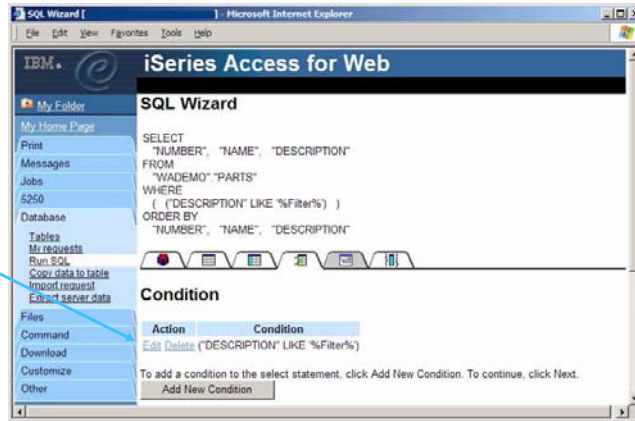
SQL Wizard [ ] - Microsoft Internet Explorer

File Edit View Favorites Tools Help

IBM.

iSeries Access for Web

My Folder
My Home Page
Print
Messages
Jobs
5250
Database
Tables
My requests
Run SQL
Copy data to table
Import request
Extract server data
Files
Command
Download
Customize
Other

SQL Wizard

SELECT
"NUMBER", "NAME", "DESCRIPTION"
FROM
"WADEMO"."PARTS"
WHERE
( ("DESCRIPTION" LIKE '%Filter%') )
ORDER BY
"NUMBER", "NAME", "DESCRIPTION"

Condition

| Action | Condition |
|---|---|
| Edit Delete | ("DESCRIPTION" LIKE '%Filter%') |

To add a condition to the select statement, click Add New Condition. To continue, click Next.

Add New Condition